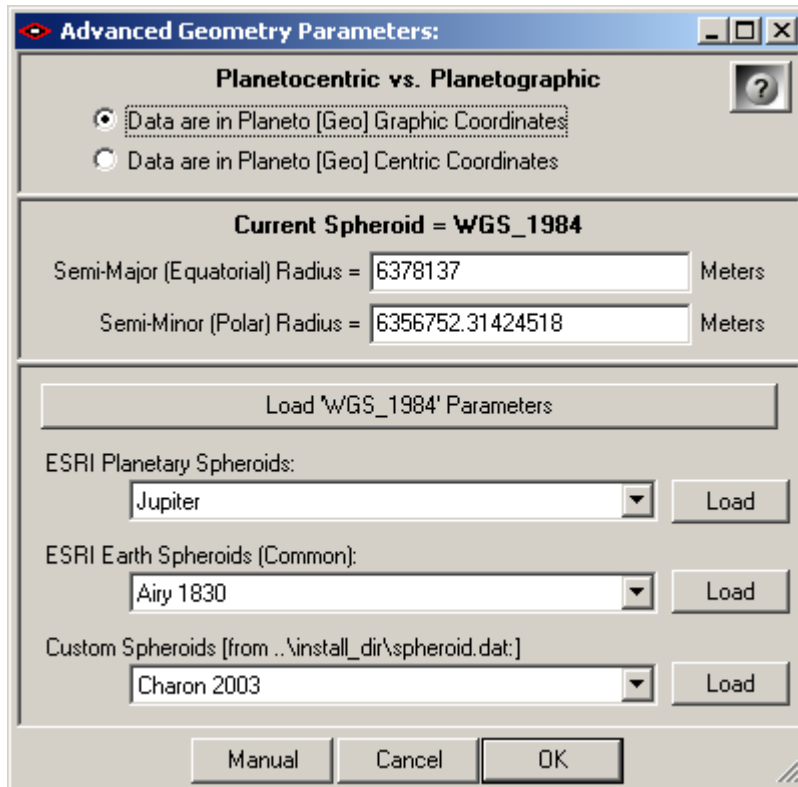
Advanced Geometry Parameters:

Planetocentric vs. Planetographic

Data are in Planeto [Geo] Graphic Coordinates

Data are in Planeto [Geo] Centric Coordinates

Current Spheroid = WGS_1984

Semi-Major (Equatorial) Radius = 6378137 Meters

Semi-Minor (Polar) Radius = 6356752.31424518 Meters

Load 'WGS_1984' Parameters

ESRI Planetary Spheroids:

Jupiter

Load

ESRI Earth Spheroids (Common):

Airy 1830

Load

Custom Spheroids [from ..\install_dir\spheroid.dat:]

Charon 2003

Load

Manual

Cancel

OK